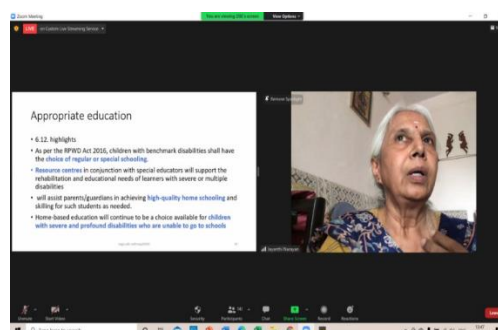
Zoom Meeting

You are viewing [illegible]'s screen   View Options

LIVE   on Custom Live Streaming Service

Appropriate education

• 6.12. highlights
• As per the RPWD Act 2016, children with benchmark disabilities shall have the choice of regular or special schooling.
• Resource centres in conjunction with special educators will support the rehabilitation and educational needs of learners with severe or multiple disabilities
• will assist parents/guardians in achieving high-quality home schooling and skilling for such students as needed.
• Home-based education will continue to be a choice available for children with severe and profound disabilities who are unable to go to schools

Remove Spotlight

Jayanthi Narayan

Unmute   Start Video   Security   Participants   Chat   Share Screen   Record   Reactions   Leave